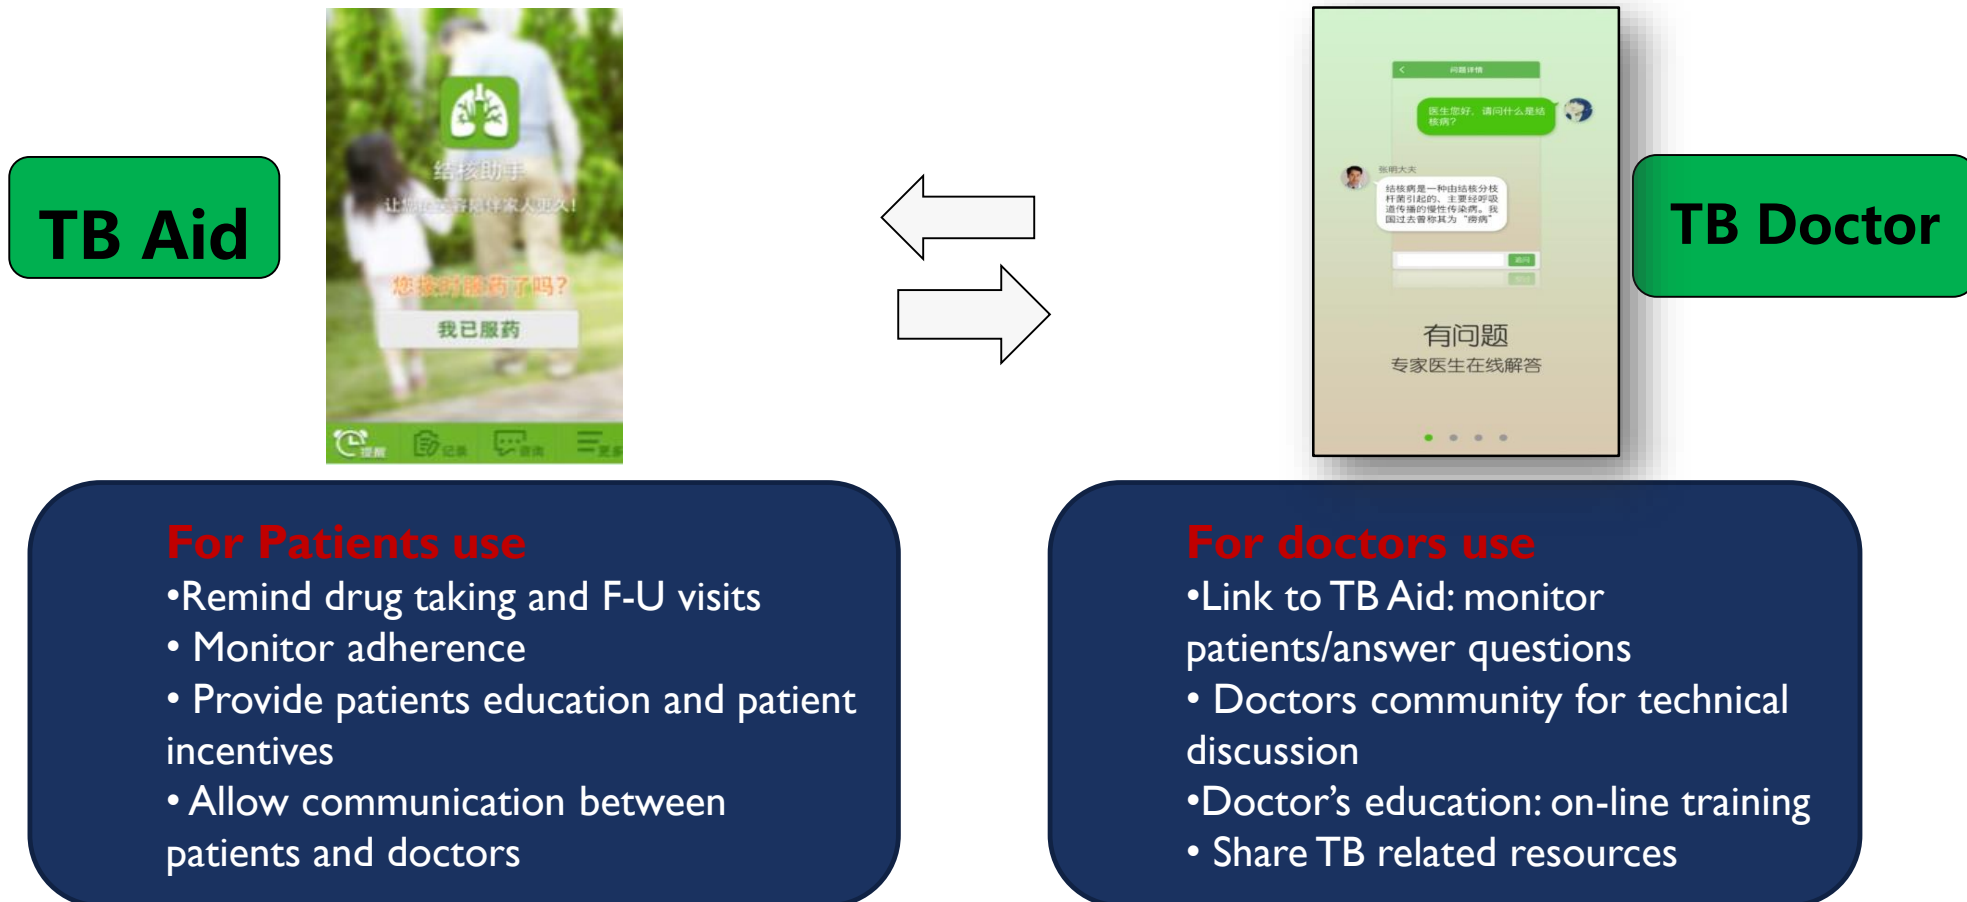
TB Aid

结核助手
让助手陪伴家人更久!
您按时服药了吗?
我已服药
提醒 记录 咨询 更多

TB Doctor

问题详情
医生您好，请问什么是结核病?
张明大夫
结核病是一种由结核分枝杆菌引起的、主要经呼吸道传播的慢性传染病。我国过去曾称其为“痨病”
有问题
专家医生在线解答

For Patients use
•Remind drug taking and F-U visits
• Monitor adherence
• Provide patients education and patient incentives
• Allow communication between patients and doctors

For doctors use
•Link to TB Aid: monitor patients/answer questions
• Doctors community for technical discussion
•Doctor’s education: on-line training
• Share TB related resources